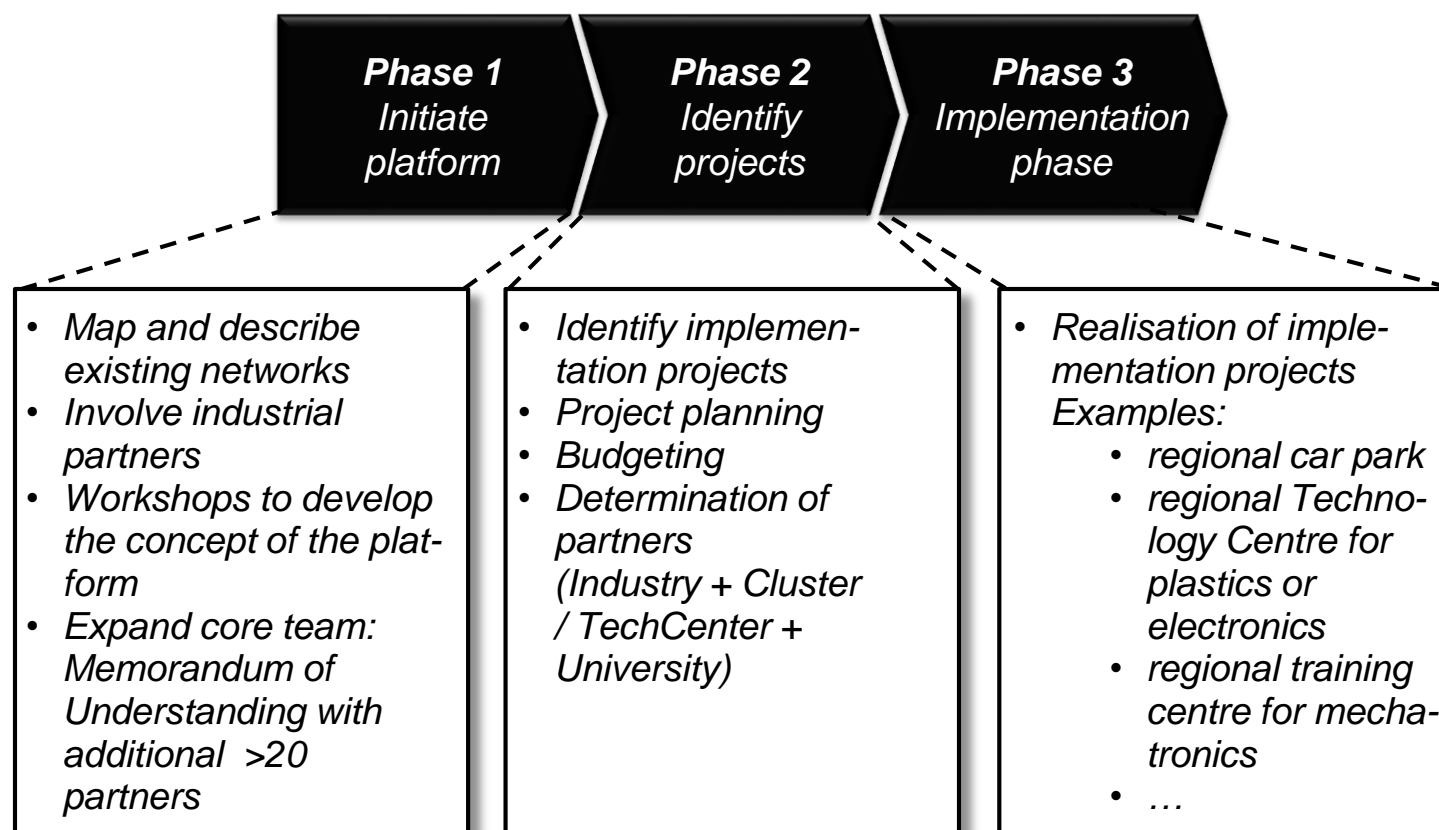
Phase 1
Initiate platform

Phase 2
Identify projects

Phase 3
Implementation phase

• Map and describe existing networks
• Involve industrial partners
• Workshops to develop the concept of the platform
• Expand core team: Memorandum of Understanding with additional >20 partners

• Identify implementation projects
• Project planning
• Budgeting
• Determination of partners (Industry + Cluster / TechCenter + University)

• Realisation of implementation projects
Examples:
• regional car park
• regional Technology Centre for plastics or electronics
• regional training centre for mechatronics
• …